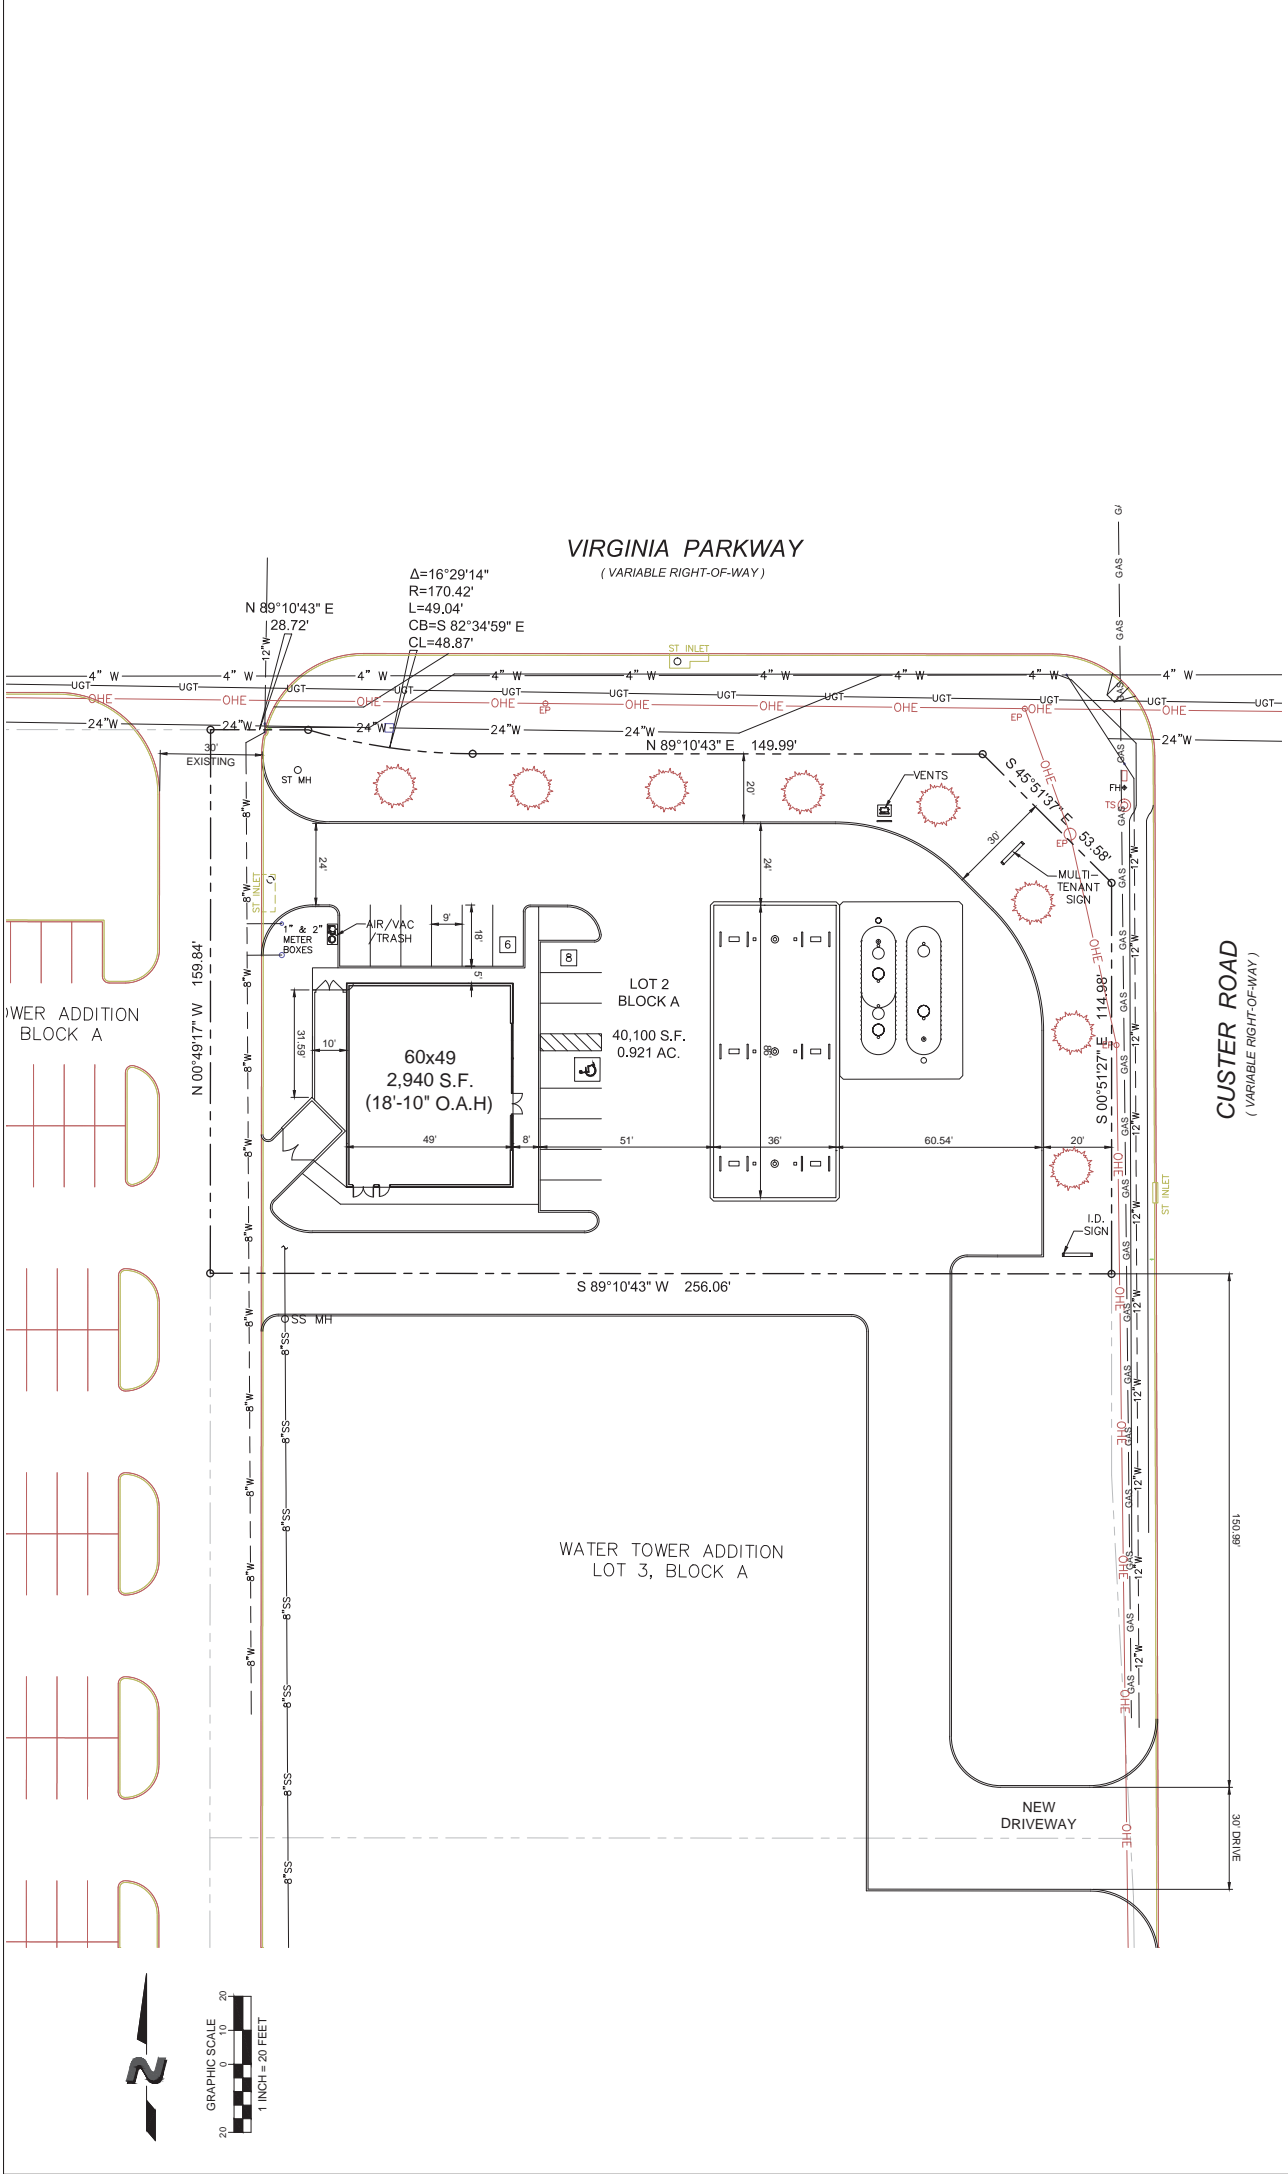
VIRGINIA PARKWAY
( VARIABLE RIGHT-OF-WAY )

Δ=16°29'14"
R=170.42'
L=49.04'
CB=S 82°34'59" E
CL=48.87'

N 89°10'43" E
28.72'

12"W

ST INLET

4" W 4" W 4" W 4" W 4" W 4" W 4" W 4" W 4" W
UGT UGT UGT UGT UGT UGT UGT UGT UGT UGT
OHE OHE OHE OHE OHE OHE OHE OHE OHE
EP EP
24"W 24"W 24"W 24"W 24"W 24"W

N 89°10'43" E 149.99'

30'
EXISTING

ST MH

VENTS

S 45°51'37" E 53.58'

20'
24'
24'
30'

MULTI-TENANT SIGN

FH
TS
GAS

ST INLET

1" & 2" METER BOXES

AIR/VAC /TRASH

9'
18'
6
8
5'

LOT 2
BLOCK A

40,100 S.F.
0.921 AC.

31.59'
10'

60x49
2,940 S.F.
(18'-10" O.A.H)

49'
8'
51'
36'
60.54'
20'

S 00°51'27" E 114.98'

N 00°49'17" W 159.84'

WER ADDITION
BLOCK A

CUSTER ROAD
( VARIABLE RIGHT-OF-WAY )

I.D. SIGN

S 89°10'43" W 256.06'

SS MH

8"W 8"W 8"W 8"W 8"W 8"W 8"W 8"W 8"W 8"W 8"W 8"W
8"SS 8"SS 8"SS 8"SS 8"SS 8"SS 8"SS

12"W GAS OHE

WATER TOWER ADDITION
LOT 3, BLOCK A

150.99'

NEW DRIVEWAY

30' DRIVE

GRAPHIC SCALE
20 0 10 20
1 INCH = 20 FEET

N